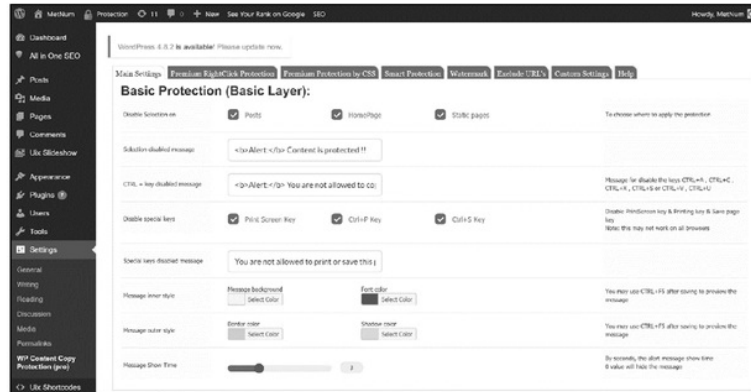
MetNum Protection 11 0 + New See Your Rank on Google SEO Howdy, MetNum

Dashboard
All in One SEO
Posts
Media
Pages
Comments
Uix Slideshow
Appearance
Plugins
Users
Tools
Settings
General
Writing
Reading
Discussion
Media
Permalinks
WP Content Copy Protection (pro)
Uix Shortcodes

WordPress 4.6.2 is available! Please update now.

Main Settings | Premium RightClick Protection | Premium Protection by CSS | Smart Protection | Watermark | Exclude URL's | Custom Settings | Help

Basic Protection (Basic Layer):

| | | | | |
|---|---|---|---|---|
| Disable Selection on | Posts | HomePage | Static pages | To choose where to apply the protection |
| Selection disabled message | <b>Alert:</b> Content is protected !! | | | |
| CTRL + key disabled message | <b>Alert:</b> You are not allowed to co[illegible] | | | Message for disable the keys CTRL+A , CTRL+C , CTRL+X , CTRL+S or CTRL+V , CTRL+U |
| Disable special keys | Print Screen Key | Ctrl+P Key | Ctrl+S Key | Disable PrintScreen key & Printing key & Save page key Note: this may not work on all browsers |
| Special keys disabled message | You are not allowed to print or save this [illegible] | | | |
| Message inner style | Message background Select Color | Font color Select Color | | You may use CTRL+F5 after saving to preview the message |
| Message outer style | Border color Select Color | Shadow color Select Color | | You may use CTRL+F5 after saving to preview the message |
| Message Show Time | 3 | | | By seconds, the alert message show time 0 value will hide the message |